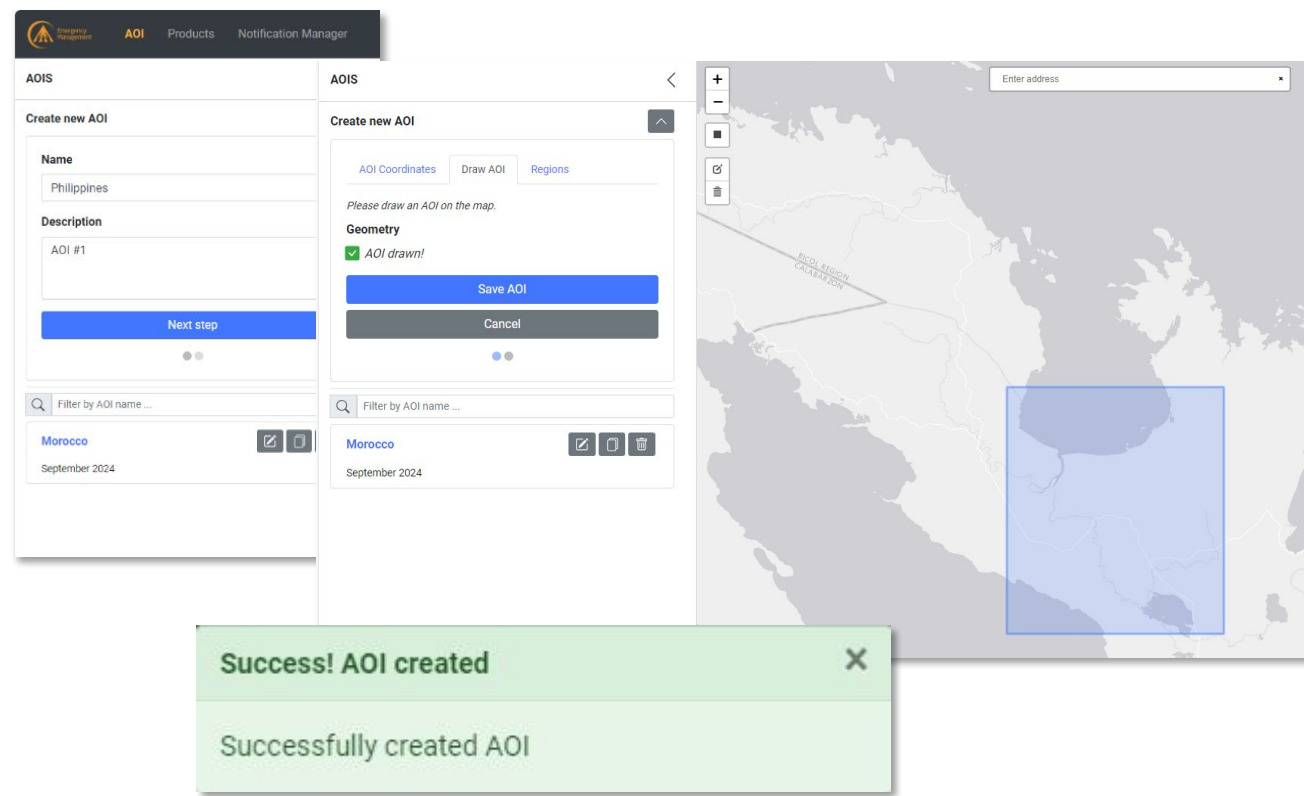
Emergency Management AOI Products Notification Manager

AOIS

Create new AOI

Name

Philippines

Description

AOI #1

Next step

Filter by AOI name ...

Morocco

September 2024

AOIS

Create new AOI

AOI Coordinates Draw AOI Regions

Please draw an AOI on the map.

Geometry

AOI drawn!

Save AOI

Cancel

Filter by AOI name ...

Morocco

September 2024

+
−

Enter address

×

BICOL REGION
CALABARZON

Success! AOI created

Successfully created AOI